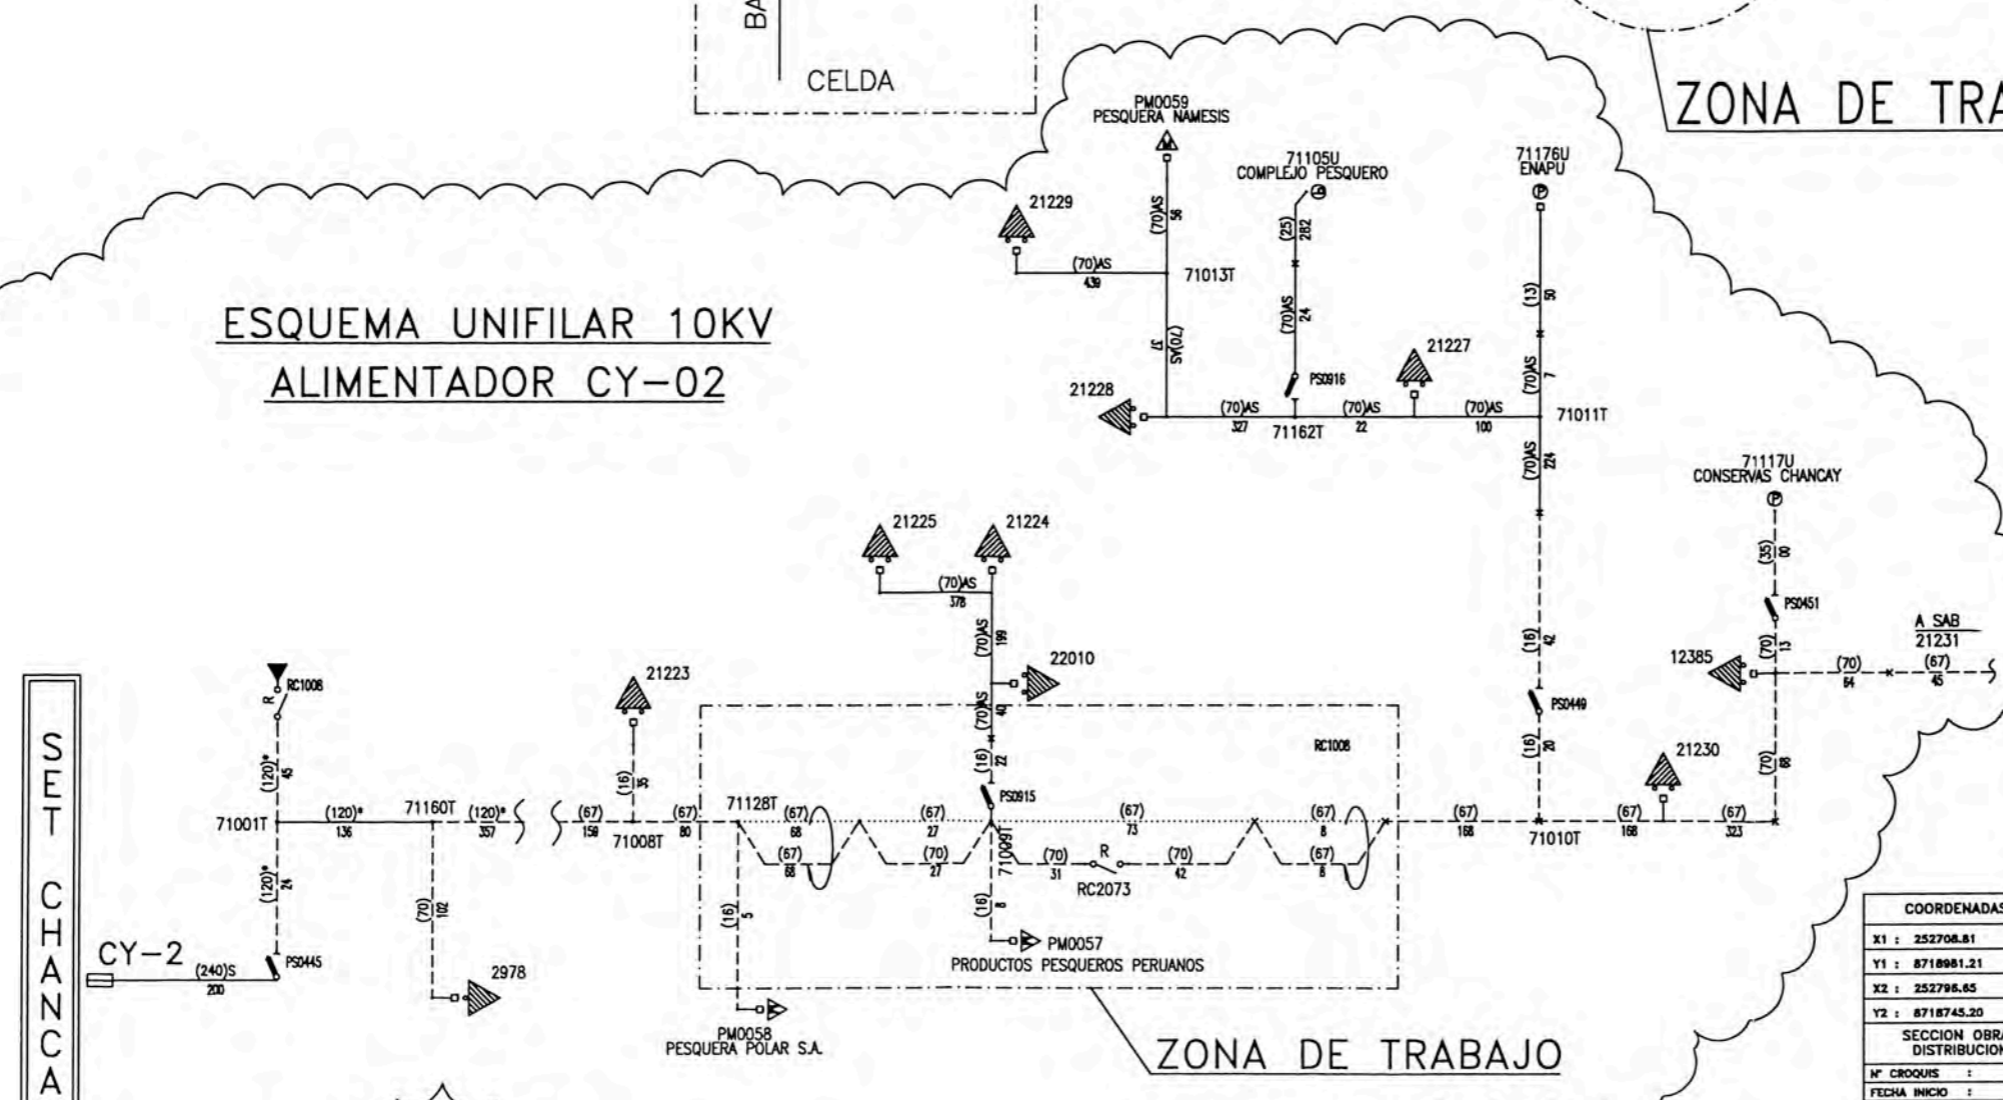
BA

CELDA

ZONA DE TRA

ESQUEMA UNIFILAR 10KV
ALIMENTADOR CY-02

PM0059
PESQUERA NAMESIS

71105U
COMPLEJO PESQUERO

71176U
ENAPU

21229

(70)AS 56

(70)AS 439

71013T

(25) 282

(70)AS 24

(13) 50

(70)AS 37

21227

PS0916

21228

(70)AS 327

71162T

(70)AS 22

(70)AS 100

(70)AS 7

71011T

(70)AS 224

71117U
CONSERVAS CHANCAY

21225

21224

(70)AS 378

(35) 100

PS0451

(70)AS 199

A SAB
21231

22010

(16) 42

12385

(70) 13

(70) 64

(67) 45

RC1008

21223

(70)AS 40

PS0449

RC1008

(16) 22

(16) 20

21230

(120)* 45

(16) 35

PS0915

(70) 88

71001T

(120)* 136

71160T

(120)* 357

(67) 159

(67) 80

71128T

(67) 68

(67) 27

(67) 73

(67) 8

(67) 168

(67) 168

(67) 323

71008T

(67) 68

(70) 27

71009T

(70) 31

R

(70) 42

(67) 8

71010T

RC2073

(120)* 24

(70) 102

(16) 5

(16) 8

PM0057

CY-2

(240)S 200

PS0445

2978

PRODUCTOS PESQUEROS PERUANOS

PM0058
PESQUERA POLAR S.A.

ZONA DE TRABAJO

SET CHANCA

| COORDENADAS |
|---|
| X1 : 252708.81 |
| Y1 : 8718981.21 |
| X2 : 252796.65 |
| Y2 : 8718745.20 |
| SECCION OBRA DISTRIBUCION |
| Nº CROQUIS : |
| FECHA INICIO : |